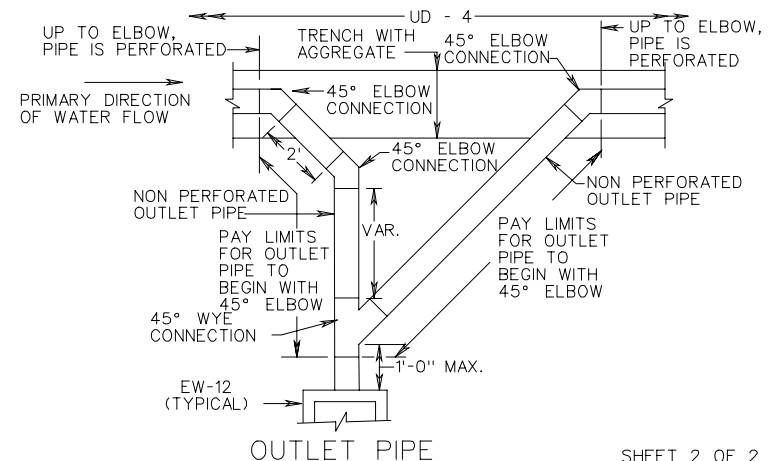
UD - 4

UP TO ELBOW, PIPE IS PERFORATED

TRENCH WITH AGGREGATE

45° ELBOW CONNECTION

UP TO ELBOW, PIPE IS PERFORATED

PRIMARY DIRECTION OF WATER FLOW

45° ELBOW CONNECTION

2'

45° ELBOW CONNECTION

NON PERFORATED OUTLET PIPE

NON PERFORATED OUTLET PIPE

VAR.

PAY LIMITS FOR OUTLET PIPE TO BEGIN WITH 45° ELBOW

PAY LIMITS FOR OUTLET PIPE TO BEGIN WITH 45° ELBOW

45° WYE CONNECTION

1'-0" MAX.

EW-12 (TYPICAL)

OUTLET PIPE

SHEET 2 OF 2